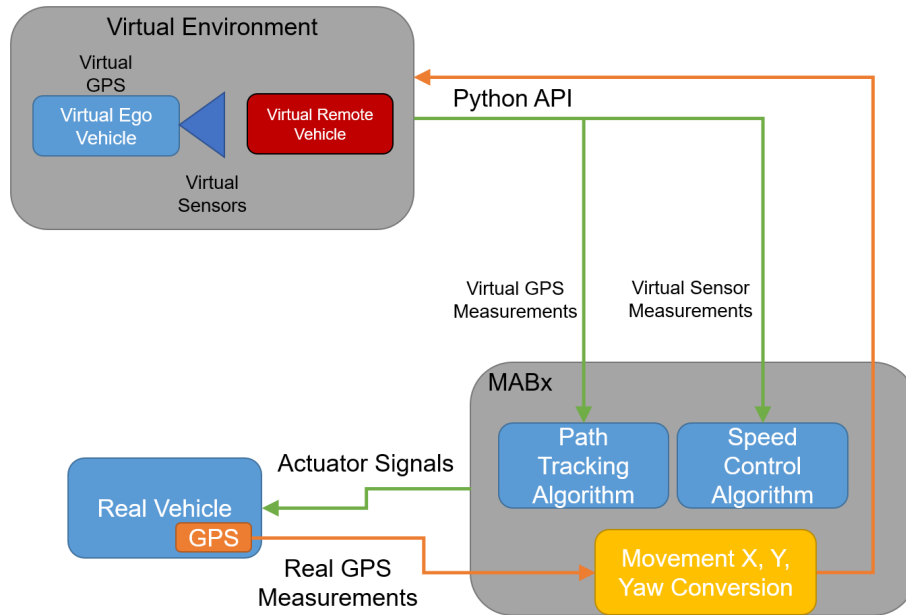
Virtual Environment

Virtual GPS

Virtual Ego Vehicle

Virtual Remote Vehicle

Virtual Sensors

Python API

Virtual GPS Measurements

Virtual Sensor Measurements

MABx

Path Tracking Algorithm

Speed Control Algorithm

Actuator Signals

Real Vehicle

GPS

Real GPS Measurements

Movement X, Y, Yaw Conversion